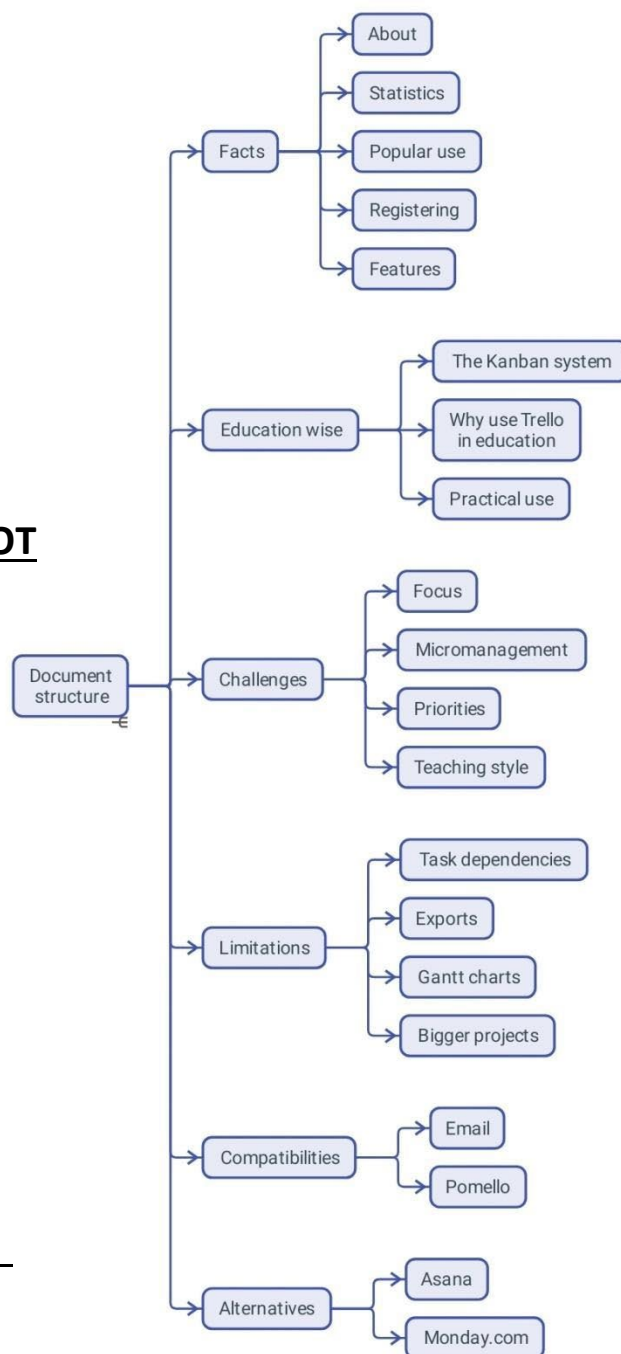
OT

Document structure

Facts
About
Statistics
Popular use
Registering
Features

Education wise
The Kanban system
Why use Trello in education
Practical use

Challenges
Focus
Micromanagement
Priorities
Teaching style

Limitations
Task dependencies
Exports
Gantt charts
Bigger projects

Compatibilities
Email
Pomello

Alternatives
Asana
Monday.com